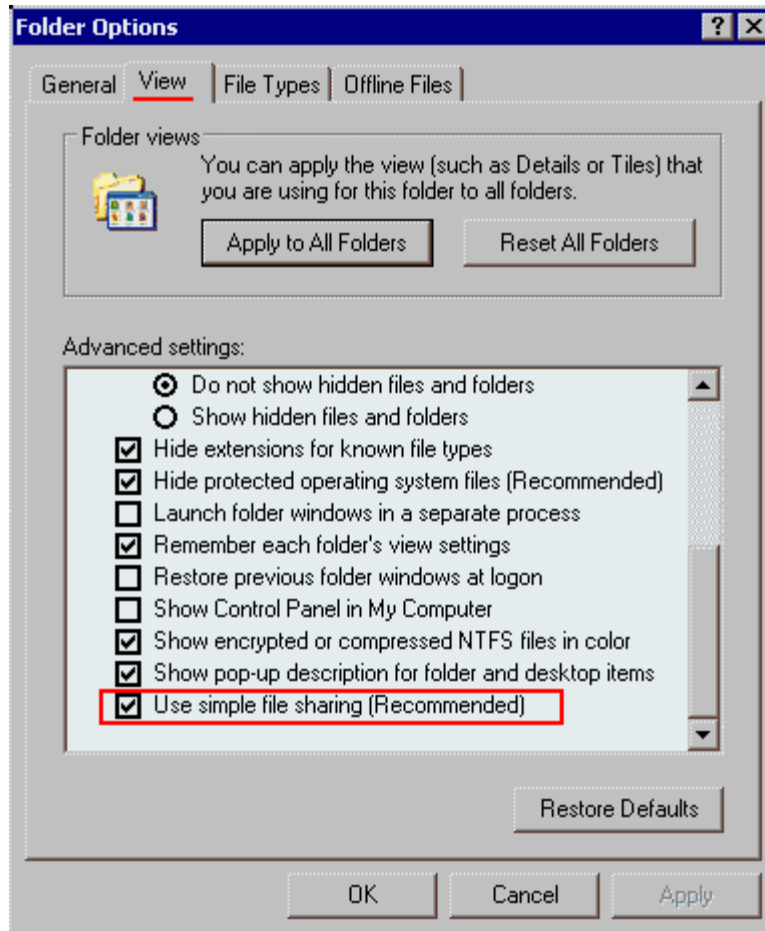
Folder Options

?

X

General

View

File Types

Offline Files

Folder views

You can apply the view (such as Details or Tiles) that you are using for this folder to all folders.

Apply to All Folders

Reset All Folders

Advanced settings:

Do not show hidden files and folders

Show hidden files and folders

Hide extensions for known file types

Hide protected operating system files (Recommended)

Launch folder windows in a separate process

Remember each folder's view settings

Restore previous folder windows at logon

Show Control Panel in My Computer

Show encrypted or compressed NTFS files in color

Show pop-up description for folder and desktop items

Use simple file sharing (Recommended)

Restore Defaults

OK

Cancel

Apply